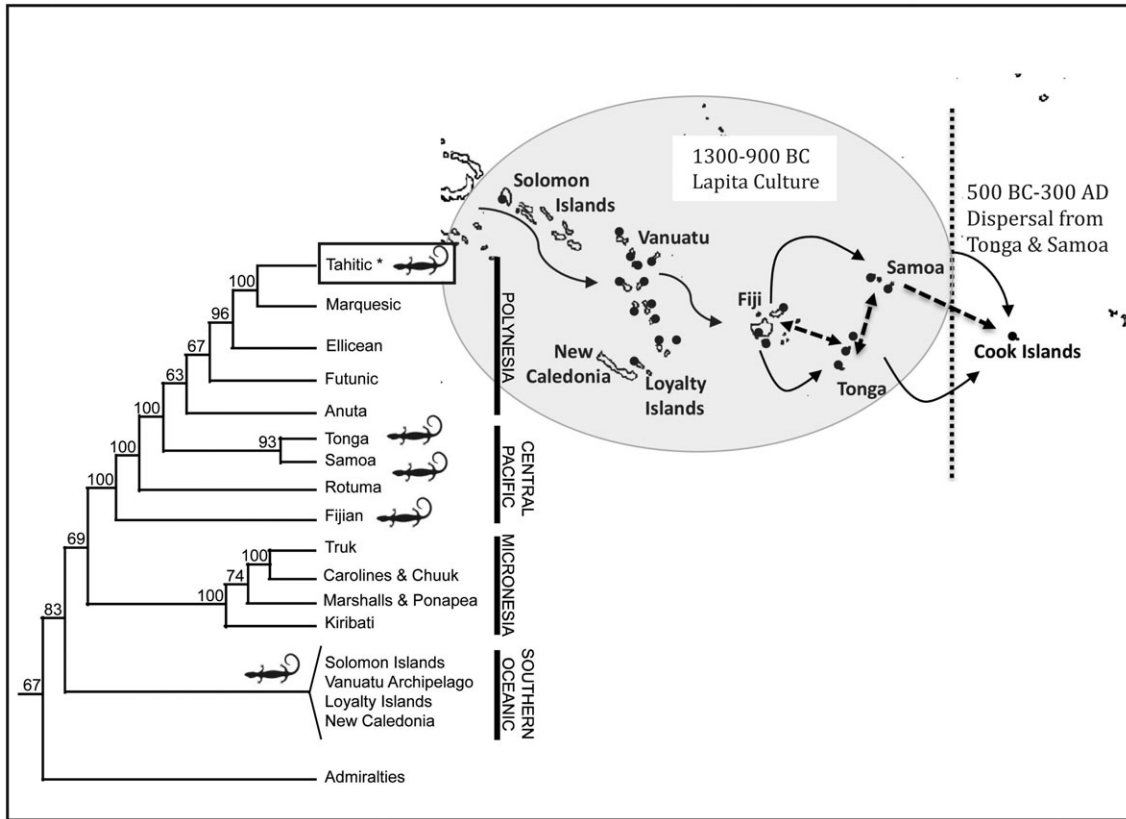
1300-900 BC
Lapita Culture

500 BC-300 AD
Dispersal from
Tonga & Samoa

Solomon Islands
Vanuatu
New Caledonia
Loyalty Islands
Fiji
Samoa
Tonga
Cook Islands

100
Tahitic *
Marquesic
96
Ellicean
67
Futunic
63
Anuta
100
93
Tonga
Samoa
100
Rotuma
100
Fijian
69
100
Truk
Carolines & Chuuk
74
100
Marshalls & Ponapea
Kiribati
83
Solomon Islands
Vanuatu Archipelago
Loyalty Islands
New Caledonia
67
Admiralties

POLYNESIA
CENTRAL PACIFIC
MICRONESIA
SOUTHERN OCEANIC